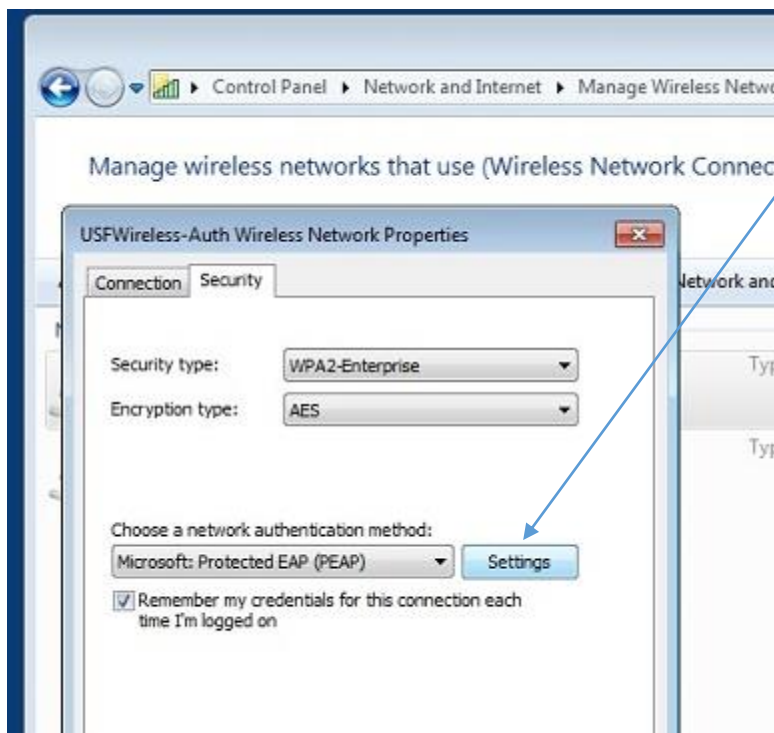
▸ Control Panel ▸ Network and Internet ▸ Manage Wireless Netwo

Manage wireless networks that use (Wireless Network Connec

USFWireless-Auth Wireless Network Properties

Connection Security

Security type: WPA2-Enterprise

Encryption type: AES

Choose a network authentication method:

Microsoft: Protected EAP (PEAP) Settings

Remember my credentials for this connection each time I'm logged on

Network and

Typ

Typ